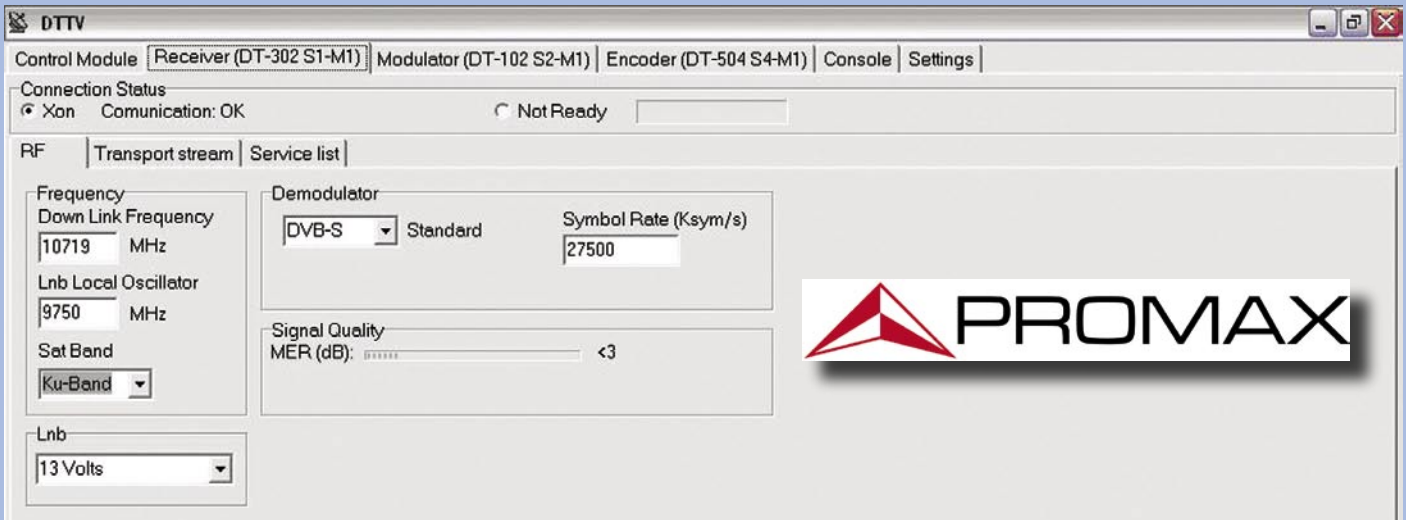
DTTV

Control Module | Receiver (DT-302 S1-M1) | Modulator (DT-102 S2-M1) | Encoder (DT-504 S4-M1) | Console | Settings

Connection Status
Xon Comunication: OK
Not Ready

RF | Transport stream | Service list

Frequency
Down Link Frequency
10719 MHz
Lnb Local Oscillator
9750 MHz
Sat Band
Ku-Band

Demodulator
DVB-S Standard
Symbol Rate (Ksym/s)
27500

Signal Quality
MER (dB): <3

Lnb
13 Volts

PROMAX